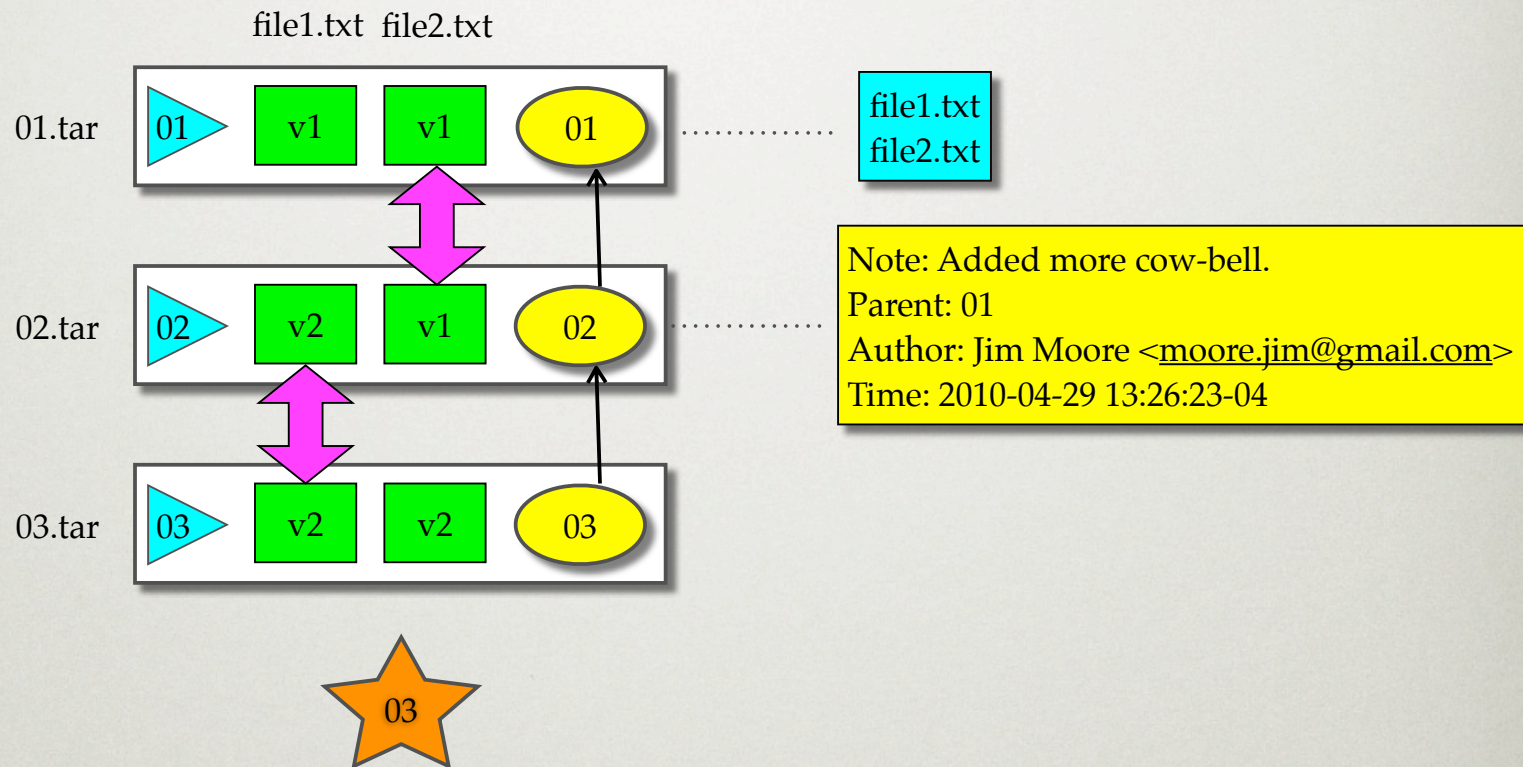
file1.txt file2.txt

01.tar 01 v1 v1 01

file1.txt
file2.txt

Note: Added more cow-bell.
Parent: 01
Author: Jim Moore <moore.jim@gmail.com>
Time: 2010-04-29 13:26:23-04

02.tar 02 v2 v1 02

03.tar 03 v2 v2 03

03